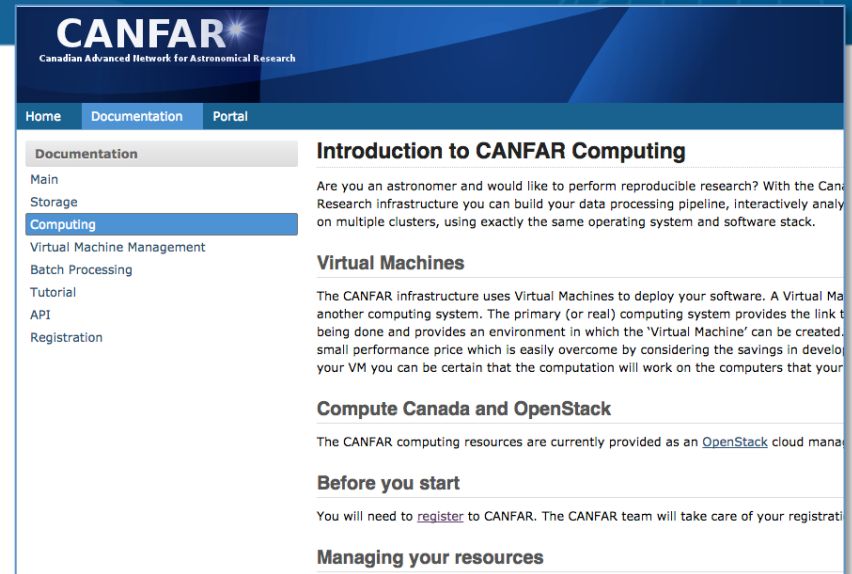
CANFAR
Canadian Advanced Network for Astronomical Research

Home Documentation Portal

Documentation
Main
Storage
Computing
Virtual Machine Management
Batch Processing
Tutorial
API
Registration

Introduction to CANFAR Computing

Are you an astronomer and would like to perform reproducible research? With the Cana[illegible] Research infrastructure you can build your data processing pipeline, interactively analy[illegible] on multiple clusters, using exactly the same operating system and software stack.

Virtual Machines

The CANFAR infrastructure uses Virtual Machines to deploy your software. A Virtual Ma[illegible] another computing system. The primary (or real) computing system provides the link t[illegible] being done and provides an environment in which the 'Virtual Machine' can be created. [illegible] small performance price which is easily overcome by considering the savings in develop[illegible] your VM you can be certain that the computation will work on the computers that your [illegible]

Compute Canada and OpenStack

The CANFAR computing resources are currently provided as an OpenStack cloud manag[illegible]

Before you start

You will need to register to CANFAR. The CANFAR team will take care of your registrati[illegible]

Managing your resources